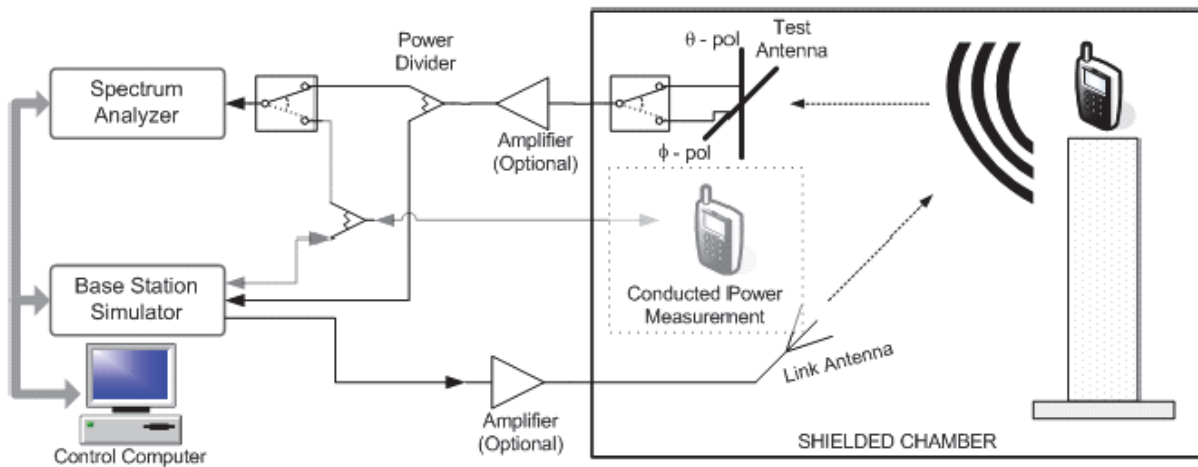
Spectrum Analyzer

Power Divider

Amplifier (Optional)

θ - pol

Test Antenna

ϕ - pol

Base Station Simulator

Conducted lPower Measurement

Link Antenna

Control Computer

Amplifier (Optional)

SHIELDED CHAMBER